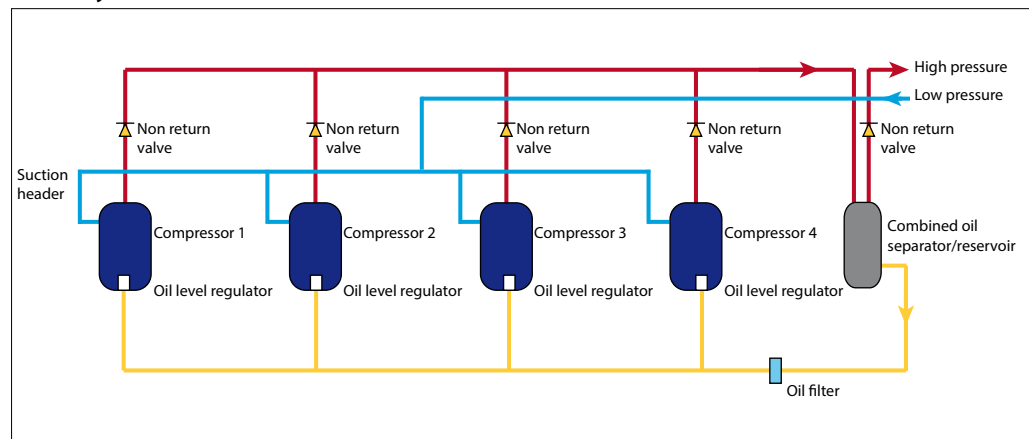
High pressure
Low pressure

Non return valve
Non return valve
Non return valve
Non return valve
Non return valve

Suction header

Compressor 1
Compressor 2
Compressor 3
Compressor 4
Combined oil separator/reservoir

Oil level regulator
Oil level regulator
Oil level regulator
Oil level regulator

Oil filter